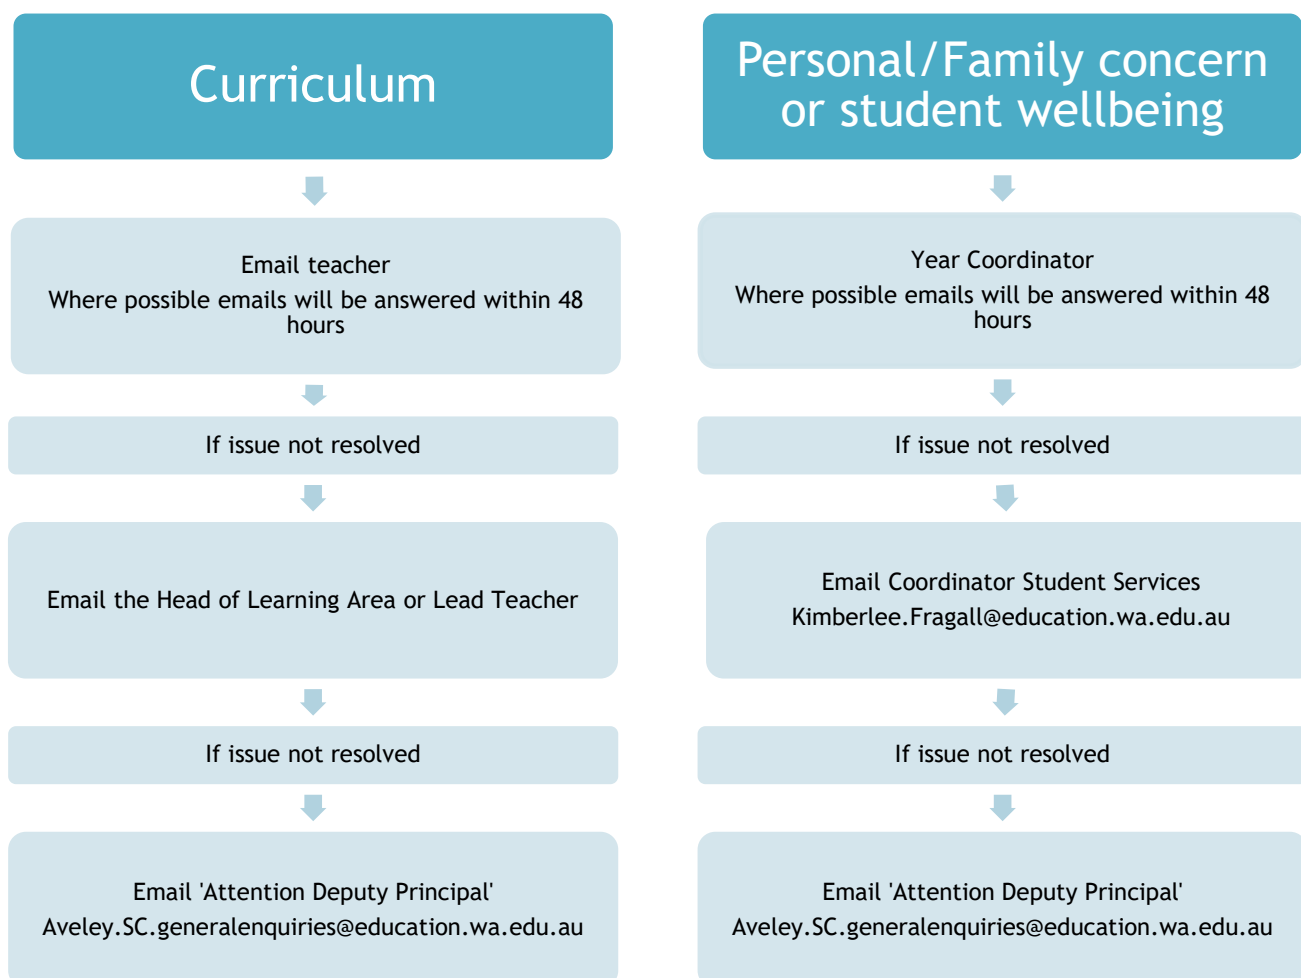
Curriculum

Email teacher
Where possible emails will be answered within 48 hours

If issue not resolved

Email the Head of Learning Area or Lead Teacher

If issue not resolved

Email 'Attention Deputy Principal'
Aveley.SC.generalenquiries@education.wa.edu.au

Personal/Family concern or student wellbeing

Year Coordinator
Where possible emails will be answered within 48 hours

If issue not resolved

Email Coordinator Student Services
Kimberlee.Fragall@education.wa.edu.au

If issue not resolved

Email 'Attention Deputy Principal'
Aveley.SC.generalenquiries@education.wa.edu.au